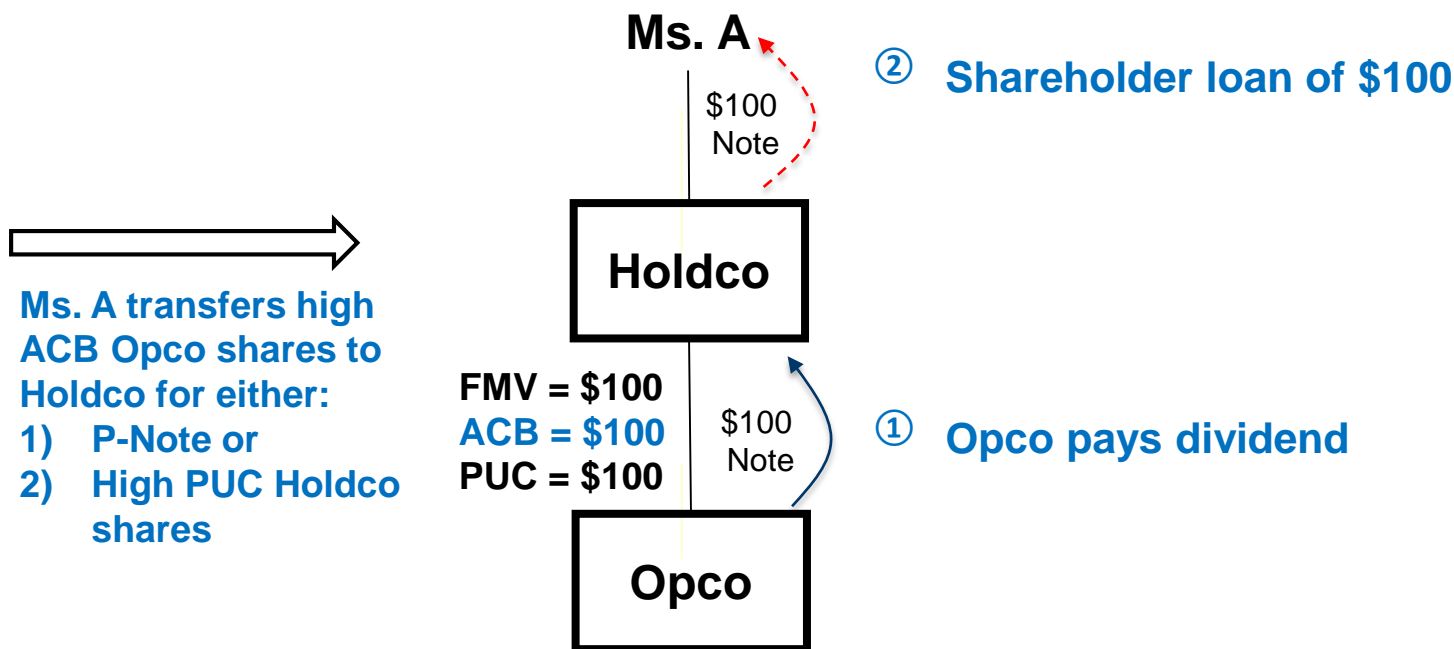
Ms. A transfers high ACB Opco shares to Holdco for either:
1) P-Note or
2) High PUC Holdco shares

Ms. A

$100 Note

② Shareholder loan of $100

Holdco

FMV = $100
ACB = $100
PUC = $100

$100 Note

① Opco pays dividend

Opco